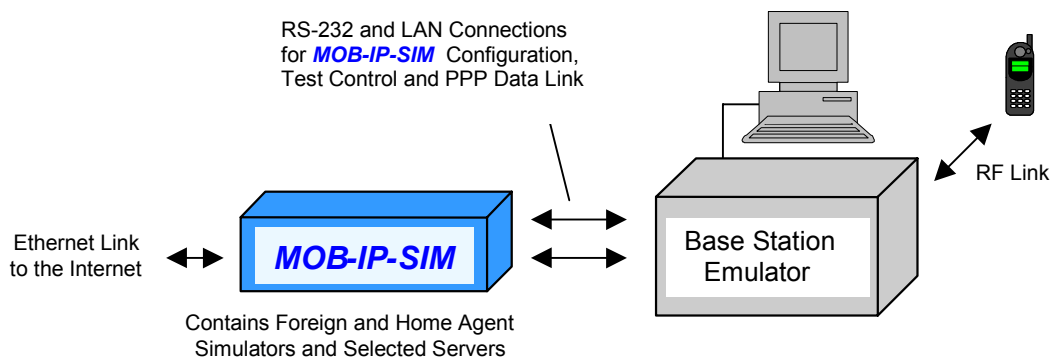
RS-232 and LAN Connections for MOB-IP-SIM Configuration, Test Control and PPP Data Link

RF Link

Ethernet Link to the Internet

MOB-IP-SIM

Base Station Emulator

Contains Foreign and Home Agent Simulators and Selected Servers